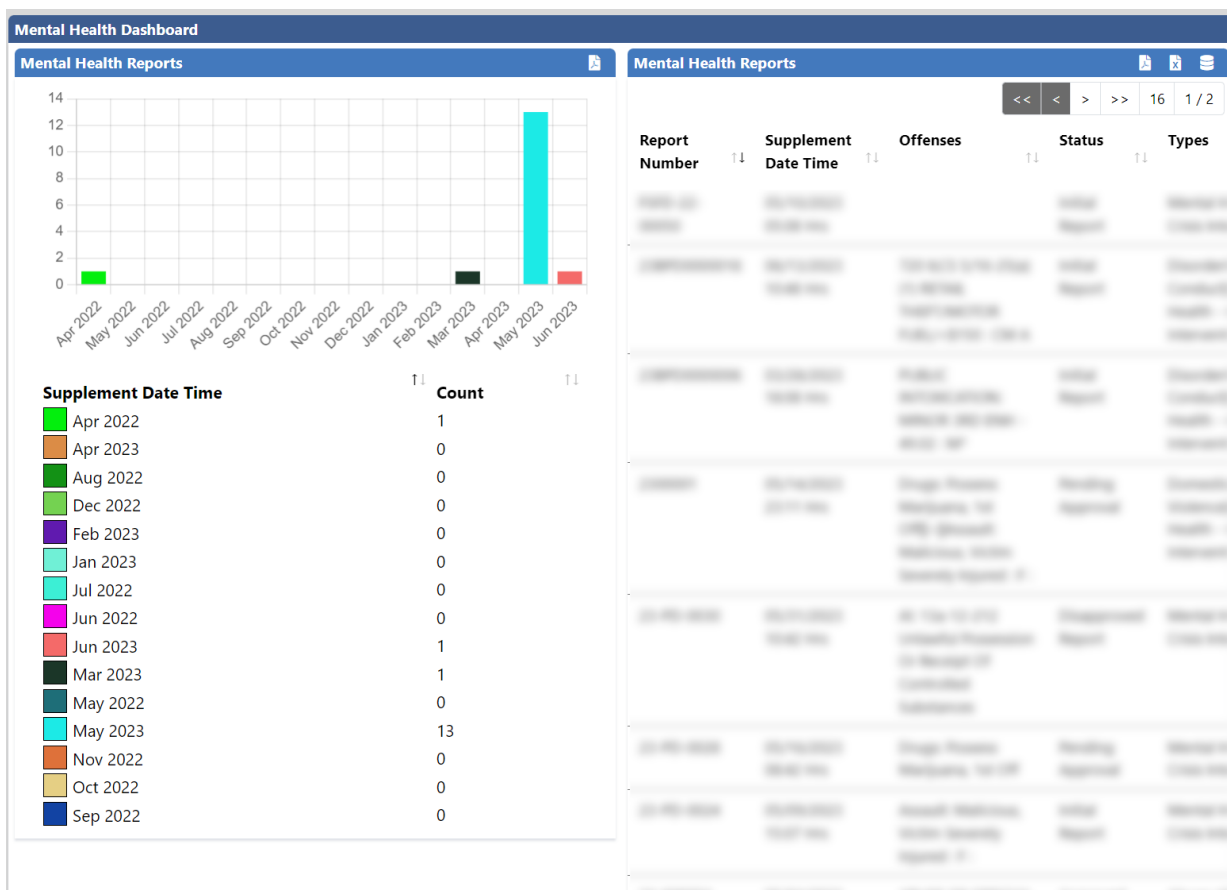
Mental Health Dashboard

Mental Health Reports

14
12
10
8
6
4
2
0

Apr 2022 May 2022 Jun 2022 Jul 2022 Aug 2022 Sep 2022 Oct 2022 Nov 2022 Dec 2022 Jan 2023 Feb 2023 Mar 2023 Apr 2023 May 2023 Jun 2023

| Supplement Date Time | Count |
|---|---|
| Apr 2022 | 1 |
| Apr 2023 | 0 |
| Aug 2022 | 0 |
| Dec 2022 | 0 |
| Feb 2023 | 0 |
| Jan 2023 | 0 |
| Jul 2022 | 0 |
| Jun 2022 | 0 |
| Jun 2023 | 1 |
| Mar 2023 | 1 |
| May 2022 | 0 |
| May 2023 | 13 |
| Nov 2022 | 0 |
| Oct 2022 | 0 |
| Sep 2022 | 0 |

Mental Health Reports

<< < > >> 16 1 / 2

| Report Number | Supplement Date Time | Offenses | Status | Types |
|---|---|---|---|---|
| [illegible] | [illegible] | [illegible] | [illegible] | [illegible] |
| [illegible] | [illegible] | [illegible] | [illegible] | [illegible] |
| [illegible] | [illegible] | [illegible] | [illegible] | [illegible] |
| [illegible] | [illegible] | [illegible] | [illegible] | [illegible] |
| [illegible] | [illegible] | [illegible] | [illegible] | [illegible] |
| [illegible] | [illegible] | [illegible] | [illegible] | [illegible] |
| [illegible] | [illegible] | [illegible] | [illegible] | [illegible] |